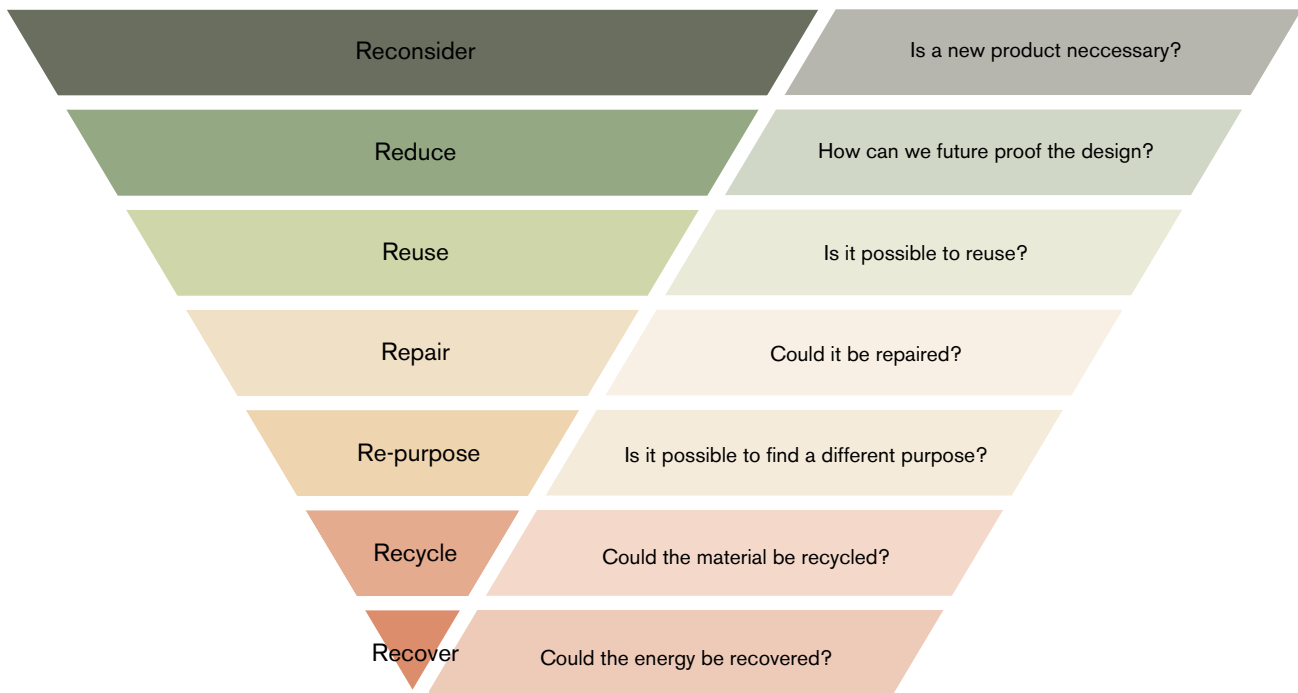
Reconsider
Is a new product neccessary?

Reduce
How can we future proof the design?

Reuse
Is it possible to reuse?

Repair
Could it be repaired?

Re-purpose
Is it possible to find a different purpose?

Recycle
Could the material be recycled?

Recover
Could the energy be recovered?